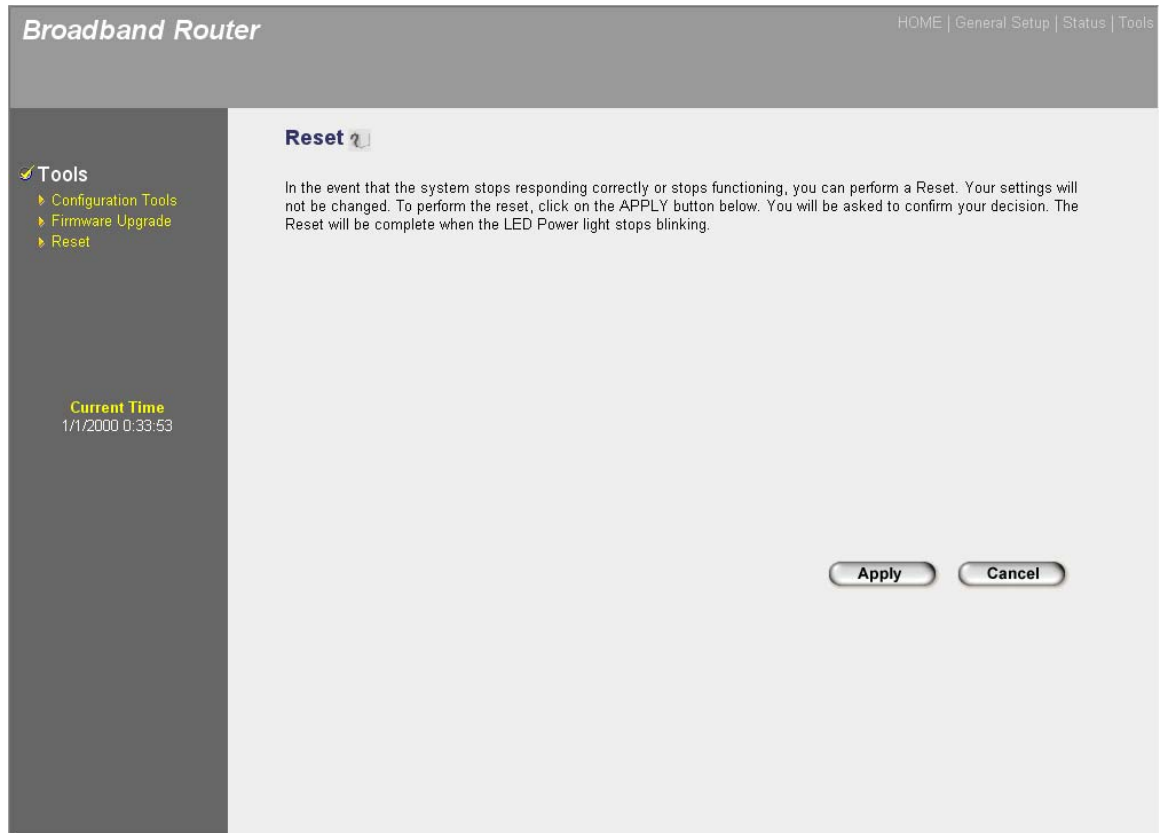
Broadband Router

HOME | General Setup | Status | Tools

Tools
Configuration Tools
Firmware Upgrade
Reset

Current Time
1/1/2000 0:33:53

Reset

In the event that the system stops responding correctly or stops functioning, you can perform a Reset. Your settings will not be changed. To perform the reset, click on the APPLY button below. You will be asked to confirm your decision. The Reset will be complete when the LED Power light stops blinking.

Apply Cancel